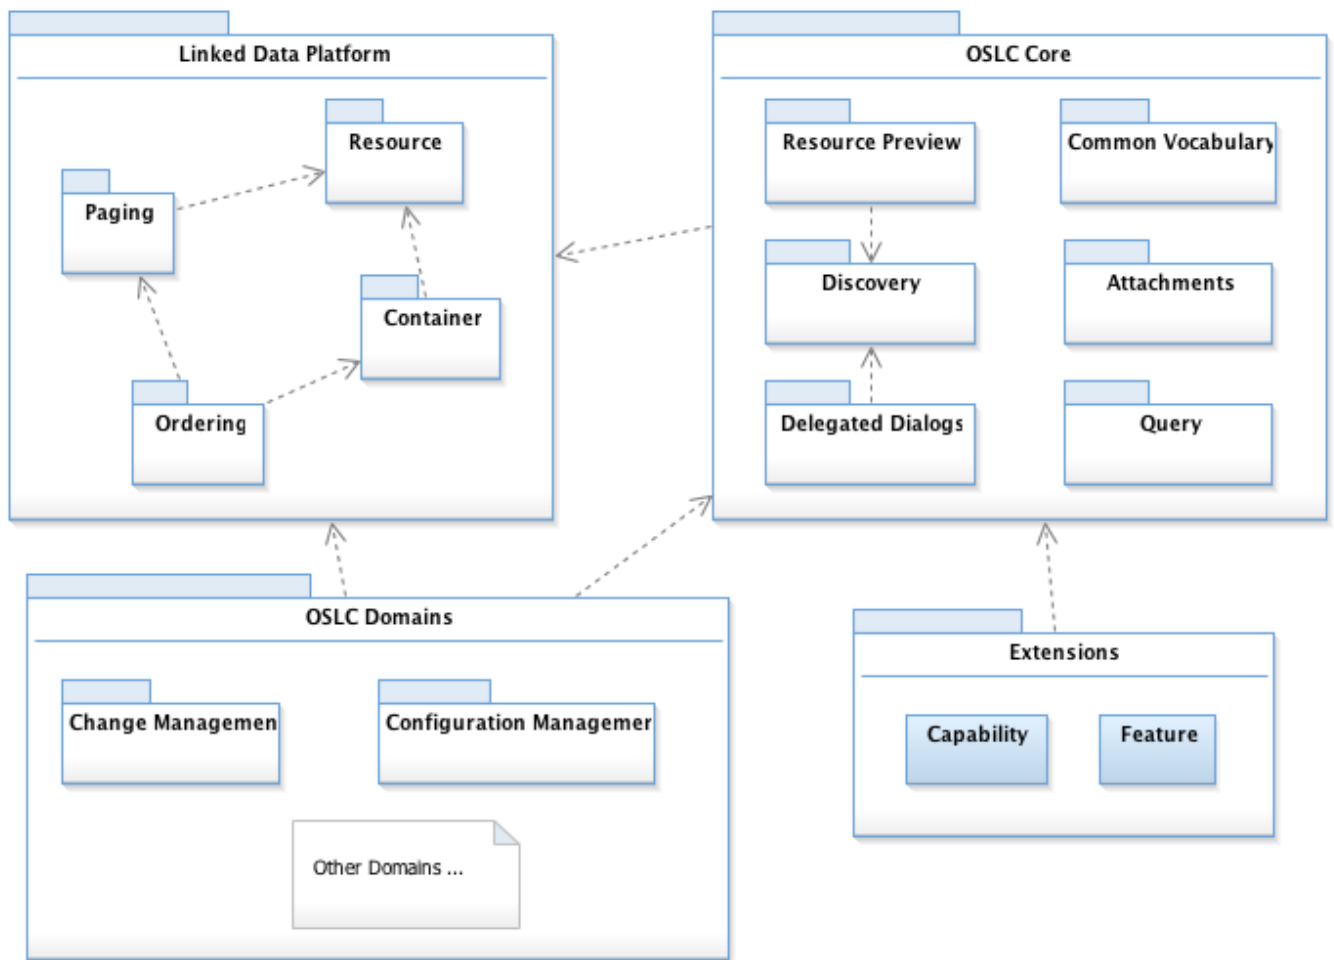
Linked Data Platform

Resource

Paging

Container

Ordering

OSLC Core

Resource Preview

Common Vocabulary

Discovery

Attachments

Delegated Dialogs

Query

OSLC Domains

Change Managemen

Configuration Managemer

Other Domains ...

Extensions

Capability

Feature